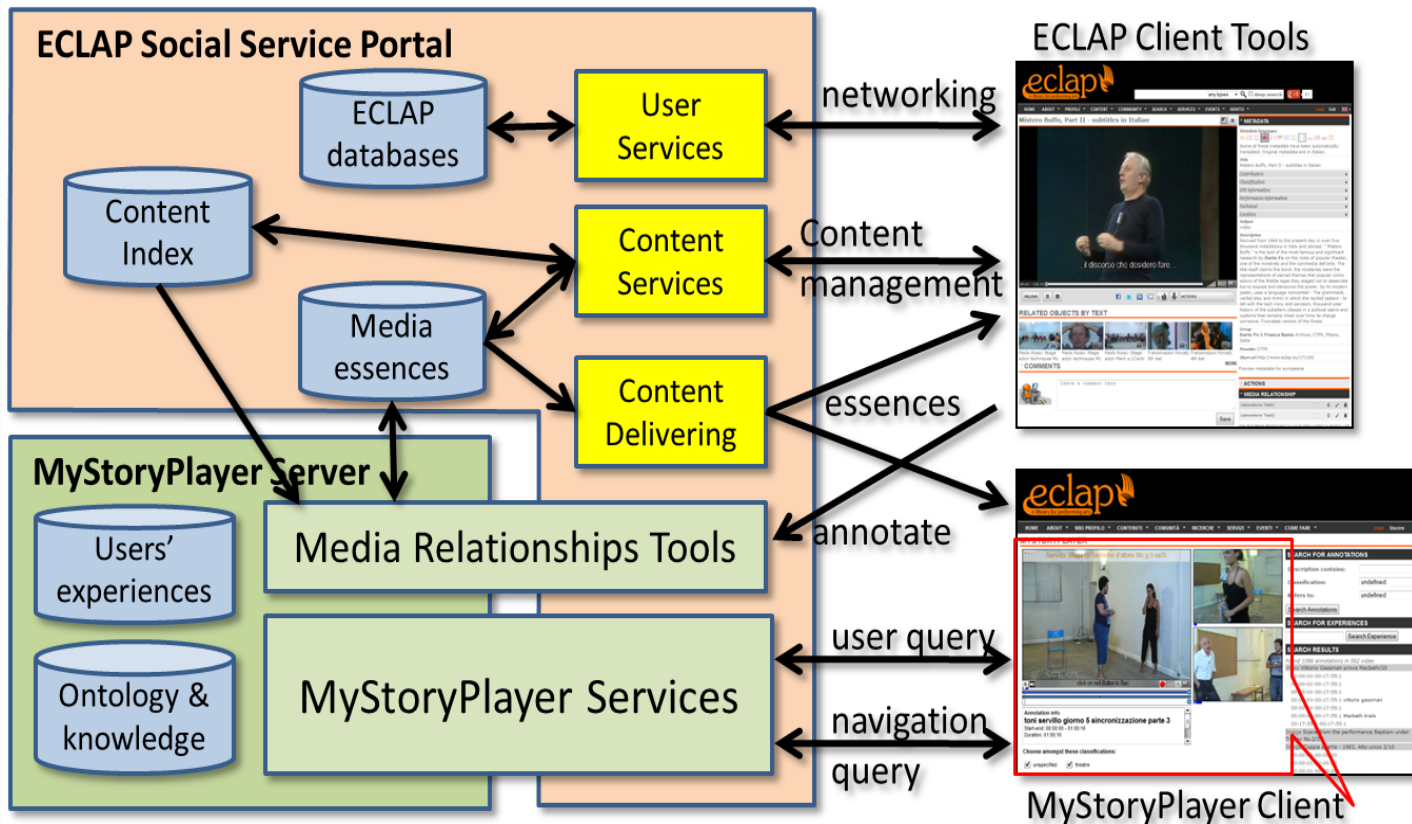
ECLAP Social Service Portal

ECLAP databases

User Services

Content Index

Content Services

Media essences

Content Delivering

MyStoryPlayer Server

Users' experiences

Ontology & knowledge

Media Relationships Tools

MyStoryPlayer Services

ECLAP Client Tools

networking

Content management

essences

annotate

user query

navigation query

eclap

eclap

toni servillo giorno 5 sincronizzazione parte 3

MyStoryPlayer Client